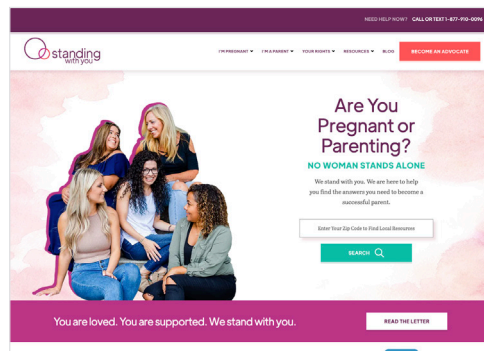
NEED HELP NOW? CALL OR TEXT 1-877-910-0096

standing with you

I'M PREGNANT ▾ I'M A PARENT ▾ YOUR RIGHTS ▾ RESOURCES ▾ BLOG BECOME AN ADVOCATE

Are You Pregnant or Parenting?

NO WOMAN STANDS ALONE

We stand with you. We are here to help you find the answers you need to become a successful parent.

Enter Your Zip Code to Find Local Resources

SEARCH

You are loved. You are supported. We stand with you.

READ THE LETTER